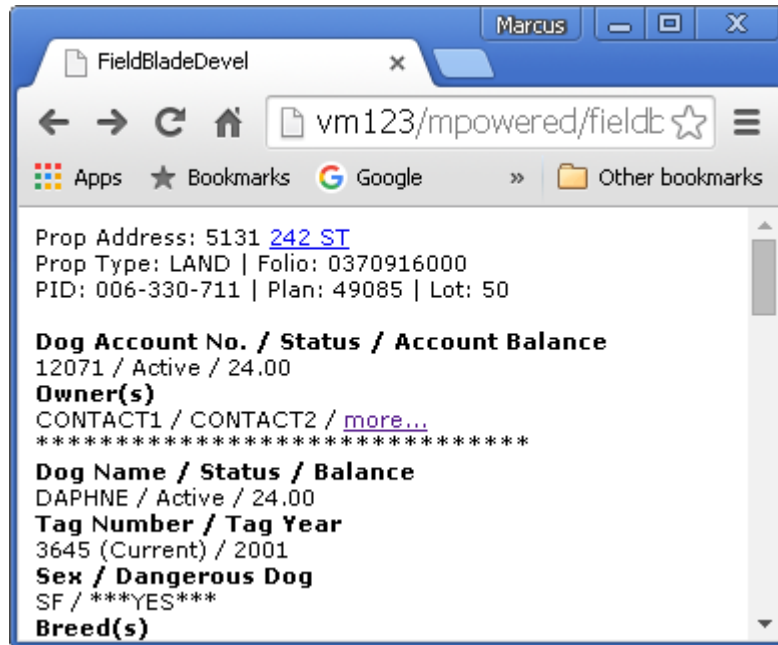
Marcus

FieldBladeDevel ×

vm123/mpowered/fieldb

Apps Bookmarks Google » Other bookmarks

Prop Address: 5131 242 ST
Prop Type: LAND | Folio: 0370916000
PID: 006-330-711 | Plan: 49085 | Lot: 50

**Dog Account No. / Status / Account Balance**
12071 / Active / 24.00
**Owner(s)**
CONTACT1 / CONTACT2 / more...
******************************
**Dog Name / Status / Balance**
DAPHNE / Active / 24.00
**Tag Number / Tag Year**
3645 (Current) / 2001
**Sex / Dangerous Dog**
SF / ***YES***
**Breed(s)**